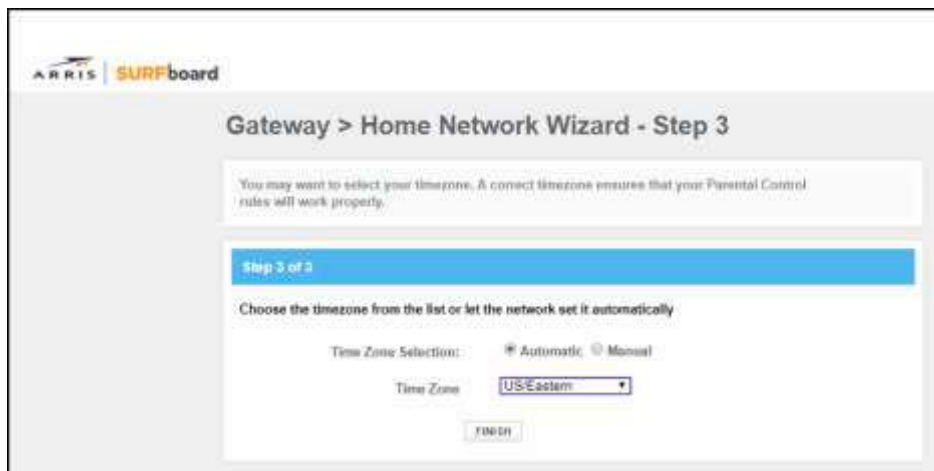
ARRIS | SURFboard

Gateway > Home Network Wizard - Step 3

You may want to select your timezone. A correct timezone ensures that your Parental Control rules will work properly.

Step 3 of 3

Choose the timezone from the list or let the network set it automatically

Time Zone Selection: Automatic Manual

Time Zone US/Eastern

FINISH